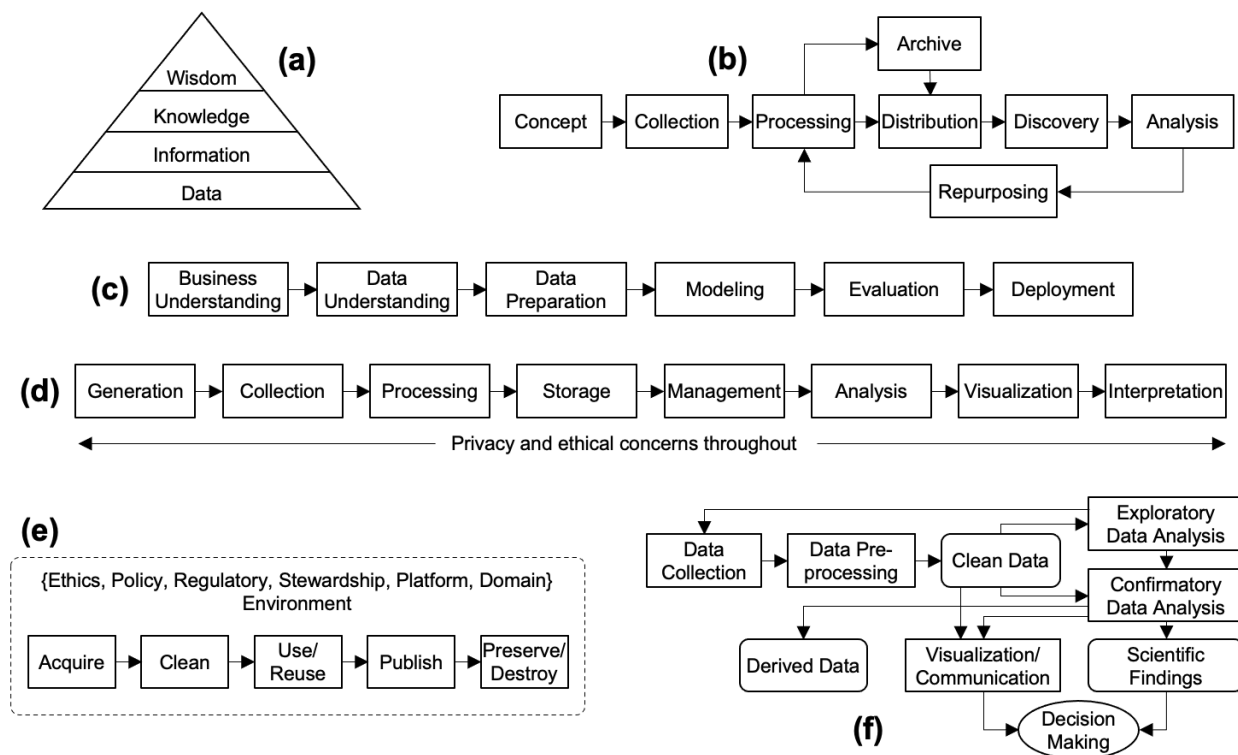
Wisdom
Knowledge
Information
Data
(a)

(b)
Archive
Concept
Collection
Processing
Distribution
Discovery
Analysis
Repurposing

(c)
Business Understanding
Data Understanding
Data Preparation
Modeling
Evaluation
Deployment

(d)
Generation
Collection
Processing
Storage
Management
Analysis
Visualization
Interpretation
Privacy and ethical concerns throughout

(e)
{Ethics, Policy, Regulatory, Stewardship, Platform, Domain} Environment
Acquire
Clean
Use/ Reuse
Publish
Preserve/ Destroy

Data Collection
Data Preprocessing
Clean Data
Exploratory Data Analysis
Confirmatory Data Analysis
Derived Data
Visualization/ Communication
Scientific Findings
Decision Making
(f)